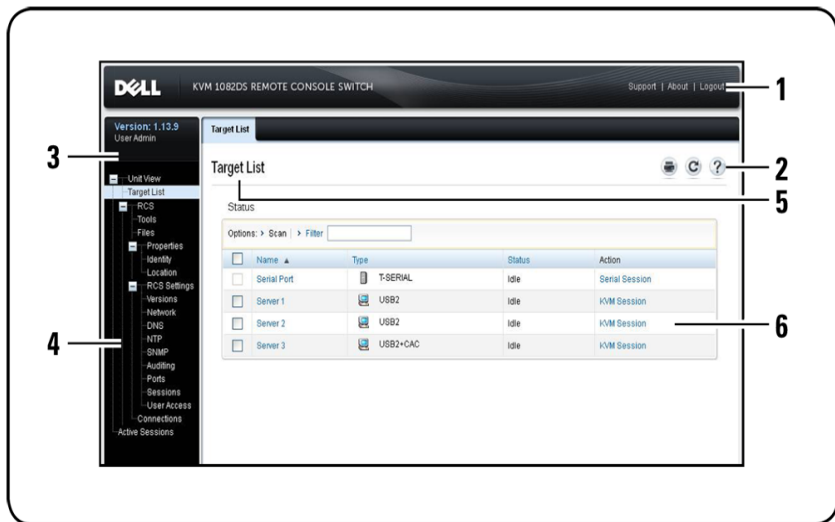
DELL KVM 1082DS REMOTE CONSOLE SWITCH

Support | About | Logout

1

Version: 1.13.9
User Admin

Target List

3

Target List

2

5

Status

Unit View
Target List
RCS
Tools
Files
Properties
Identity
Location
RCS Settings
Versions
Network
DNS
NTP
SNMP
Auditing
Ports
Sessions
User Access
Connections
Active Sessions

4

Options: > Scan | > Filter

| Name ▲ | Type | Status | Action |
|---|---|---|---|
| Serial Port | T-SERIAL | Idle | Serial Session |
| Server 1 | USB2 | Idle | KVM Session |
| Server 2 | USB2 | Idle | KVM Session |
| Server 3 | USB2+CAC | Idle | KVM Session |

6